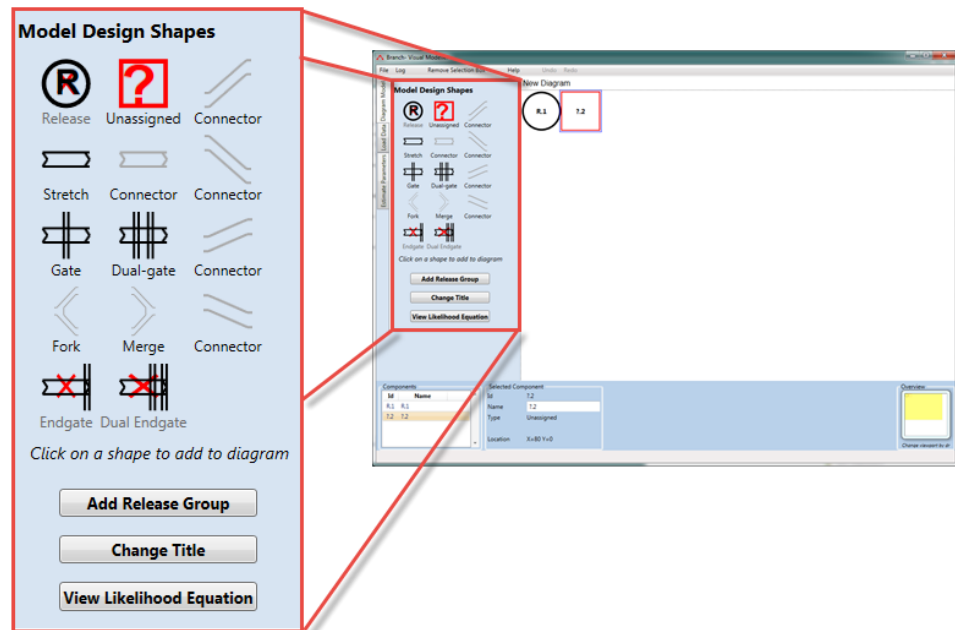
Model Design Shapes

Release Unassigned Connector

Stretch Connector Connector

Gate Dual-gate Connector

Fork Merge Connector

Endgate Dual Endgate

Click on a shape to add to diagram

Add Release Group

Change Title

View Likelihood Equation

Branch- Visual Model

File Log Remove Selection Box Help Undo Redo

Diagram Model Load Data Estimate Parameters

New Diagram

Model Design Shapes

Release Unassigned Connector

Stretch Connector Connector

Gate Dual-gate Connector

Fork Merge Connector

Endgate Dual Endgate

Click on a shape to add to diagram

Add Release Group

Change Title

View Likelihood Equation

R.1

?.2

Components

| Id | Name |
|---|---|
| R.1 | R.1 |
| ?.2 | ?.2 |

Selected Component

| Id | ?.2 |
|---|---|
| Name | ?.2 |
| Type | Unassigned |
| Location | X=80 Y=0 |

Overview

Change viewport by dr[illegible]